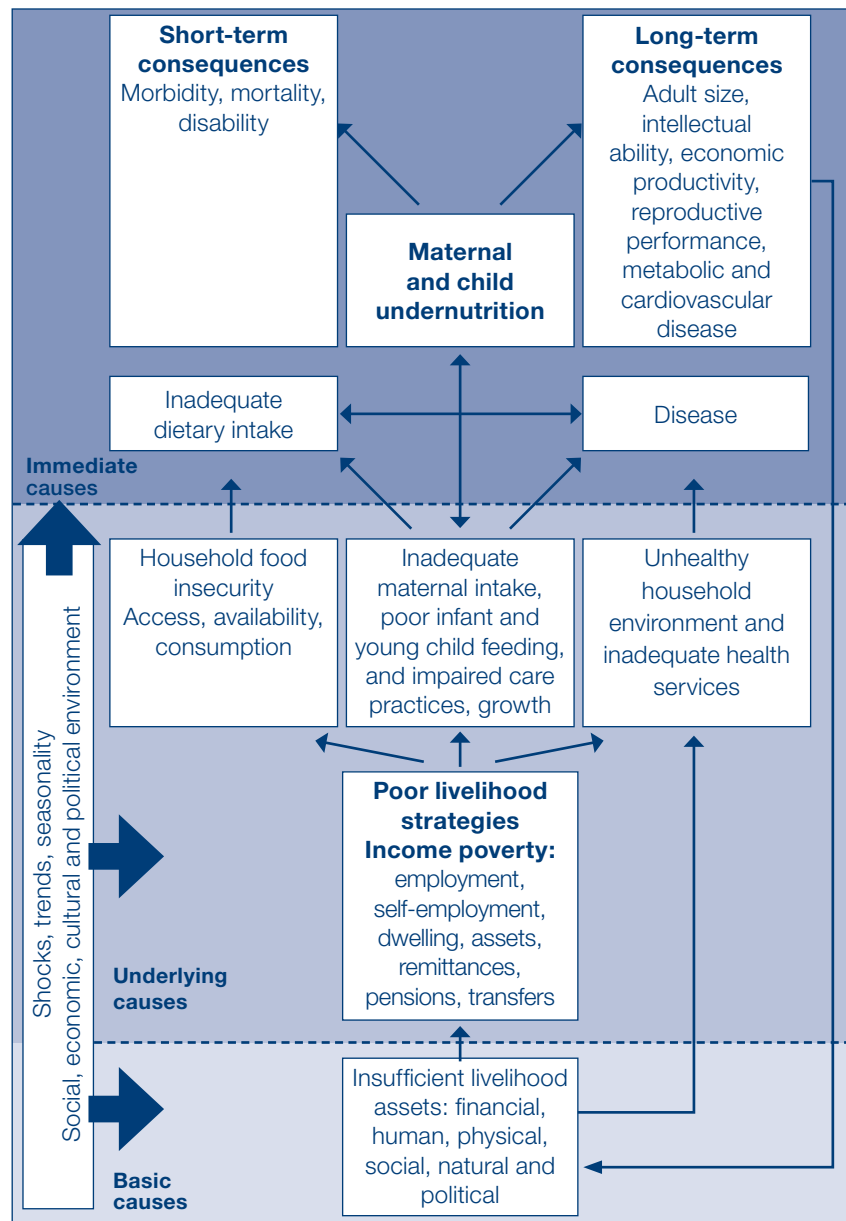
Short-term consequences
Morbidity, mortality, disability

Long-term consequences
Adult size, intellectual ability, economic productivity, reproductive performance, metabolic and cardiovascular disease

Maternal and child undernutrition

Inadequate dietary intake

Disease

Immediate causes

Household food insecurity
Access, availability, consumption

Inadequate maternal intake, poor infant and young child feeding, and impaired care practices, growth

Unhealthy household environment and inadequate health services

Shocks, trends, seasonality
Social, economic, cultural and political environment

Poor livelihood strategies
Income poverty:
employment, self-employment, dwelling, assets, remittances, pensions, transfers

Underlying causes

Insufficient livelihood assets: financial, human, physical, social, natural and political

Basic causes